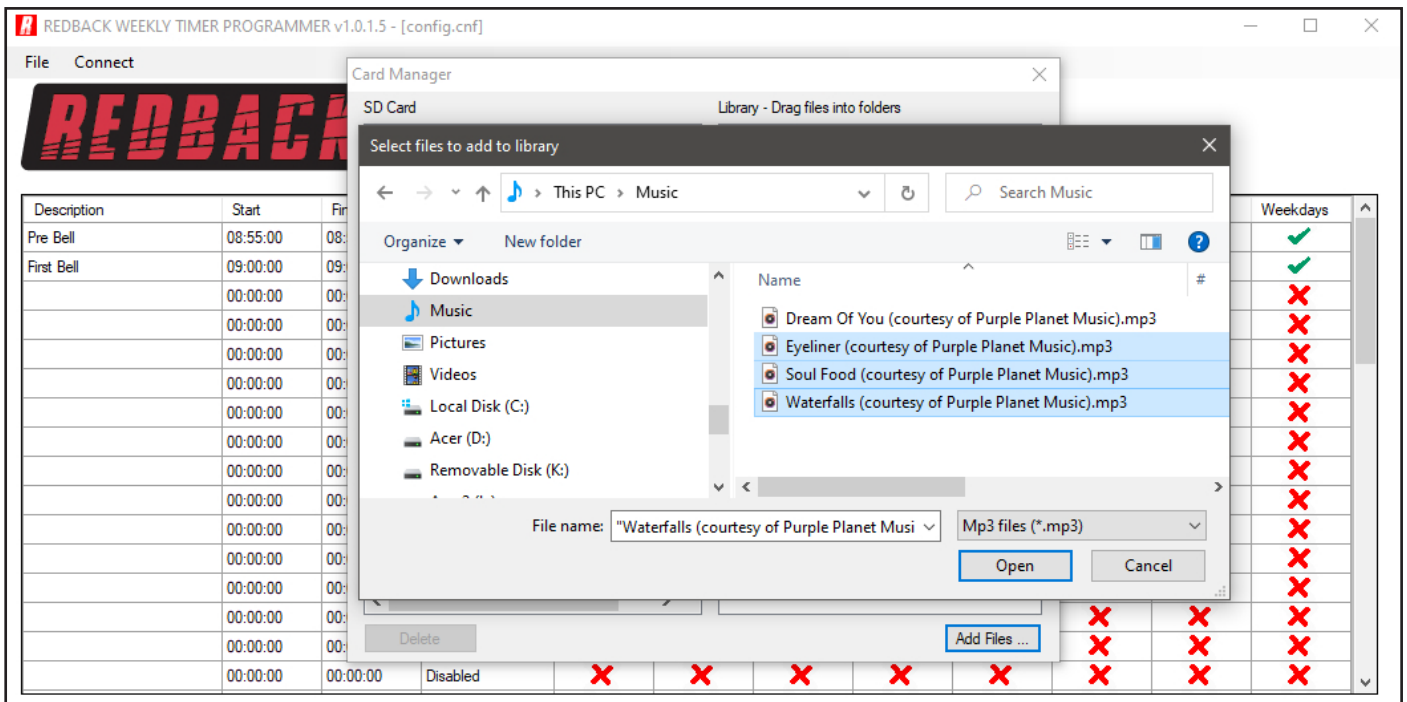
REDBACK WEEKLY TIMER PROGRAMMER v1.0.1.5 - [config.cnf]

File Connect

REDBACK

Card Manager

SD Card

Library - Drag files into folders

Select files to add to library

This PC > Music

Search Music

Organize ▾ New folder

Downloads
Music
Pictures
Videos
Local Disk (C:)
Acer (D:)
Removable Disk (K:)

Name

#

Dream Of You (courtesy of Purple Planet Music).mp3
Eyeliner (courtesy of Purple Planet Music).mp3
Soul Food (courtesy of Purple Planet Music).mp3
Waterfalls (courtesy of Purple Planet Music).mp3

File name: "Waterfalls (courtesy of Purple Planet Musi

Mp3 files (*.mp3)

Open Cancel

Delete

Add Files ...

| Description | Start | Fi | | | | | | | | Weekdays |
|---|---|---|---|---|---|---|---|---|---|---|
| Pre Bell | 08:55:00 | 08: | | | | | | | | |
| First Bell | 09:00:00 | 09: | | | | | | | | |
| | 00:00:00 | 00: | | | | | | | | |
| | 00:00:00 | 00: | | | | | | | | |
| | 00:00:00 | 00: | | | | | | | | |
| | 00:00:00 | 00: | | | | | | | | |
| | 00:00:00 | 00: | | | | | | | | |
| | 00:00:00 | 00: | | | | | | | | |
| | 00:00:00 | 00: | | | | | | | | |
| | 00:00:00 | 00: | | | | | | | | |
| | 00:00:00 | 00: | | | | | | | | |
| | 00:00:00 | 00: | | | | | | | | |
| | 00:00:00 | 00: | | | | | | | | |
| | 00:00:00 | 00: | | | | | | | | |
| | 00:00:00 | 00: | | | | | | | | |
| | 00:00:00 | 00: | | | | | | | | |
| | 00:00:00 | 00:00:00 | Disabled | | | | | | | |